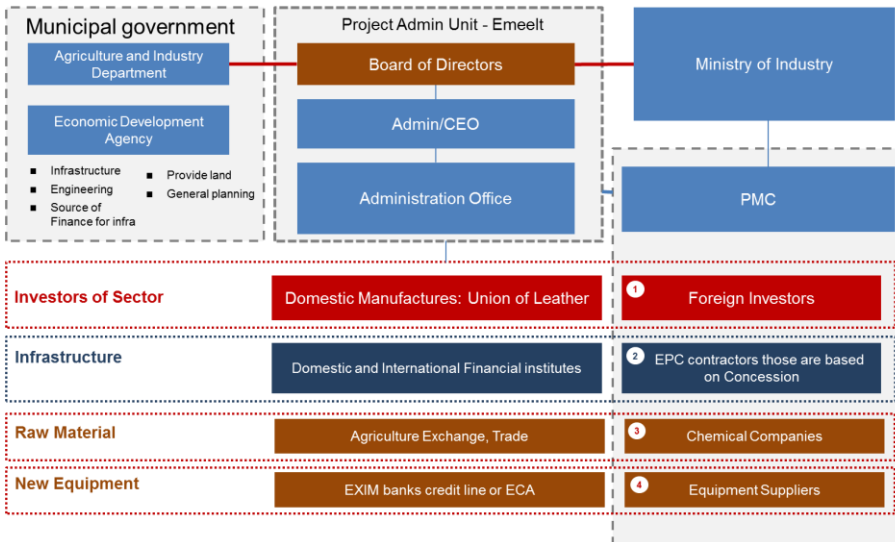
Municipal government

Agriculture and Industry Department

Economic Development Agency

- Infrastructure
- Engineering
- Source of Finance for infra
- Provide land
- General planning

Project Admin Unit - Emeelt

Board of Directors

Admin/CEO

Administration Office

Ministry of Industry

PMC

Investors of Sector

Domestic Manufactures: Union of Leather

1 Foreign Investors

Infrastructure

Domestic and International Financial institutes

2 EPC contractors those are based on Concession

Raw Material

Agriculture Exchange, Trade

3 Chemical Companies

New Equipment

EXIM banks credit line or ECA

4 Equipment Suppliers